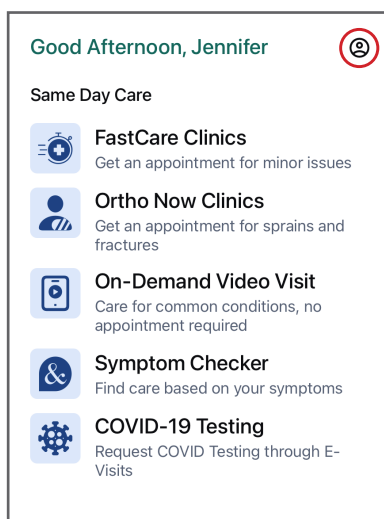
Good Afternoon, Jennifer

Same Day Care

FastCare Clinics
Get an appointment for minor issues

Ortho Now Clinics
Get an appointment for sprains and fractures

On-Demand Video Visit
Care for common conditions, no appointment required

Symptom Checker
Find care based on your symptoms

COVID-19 Testing
Request COVID Testing through E-Visits